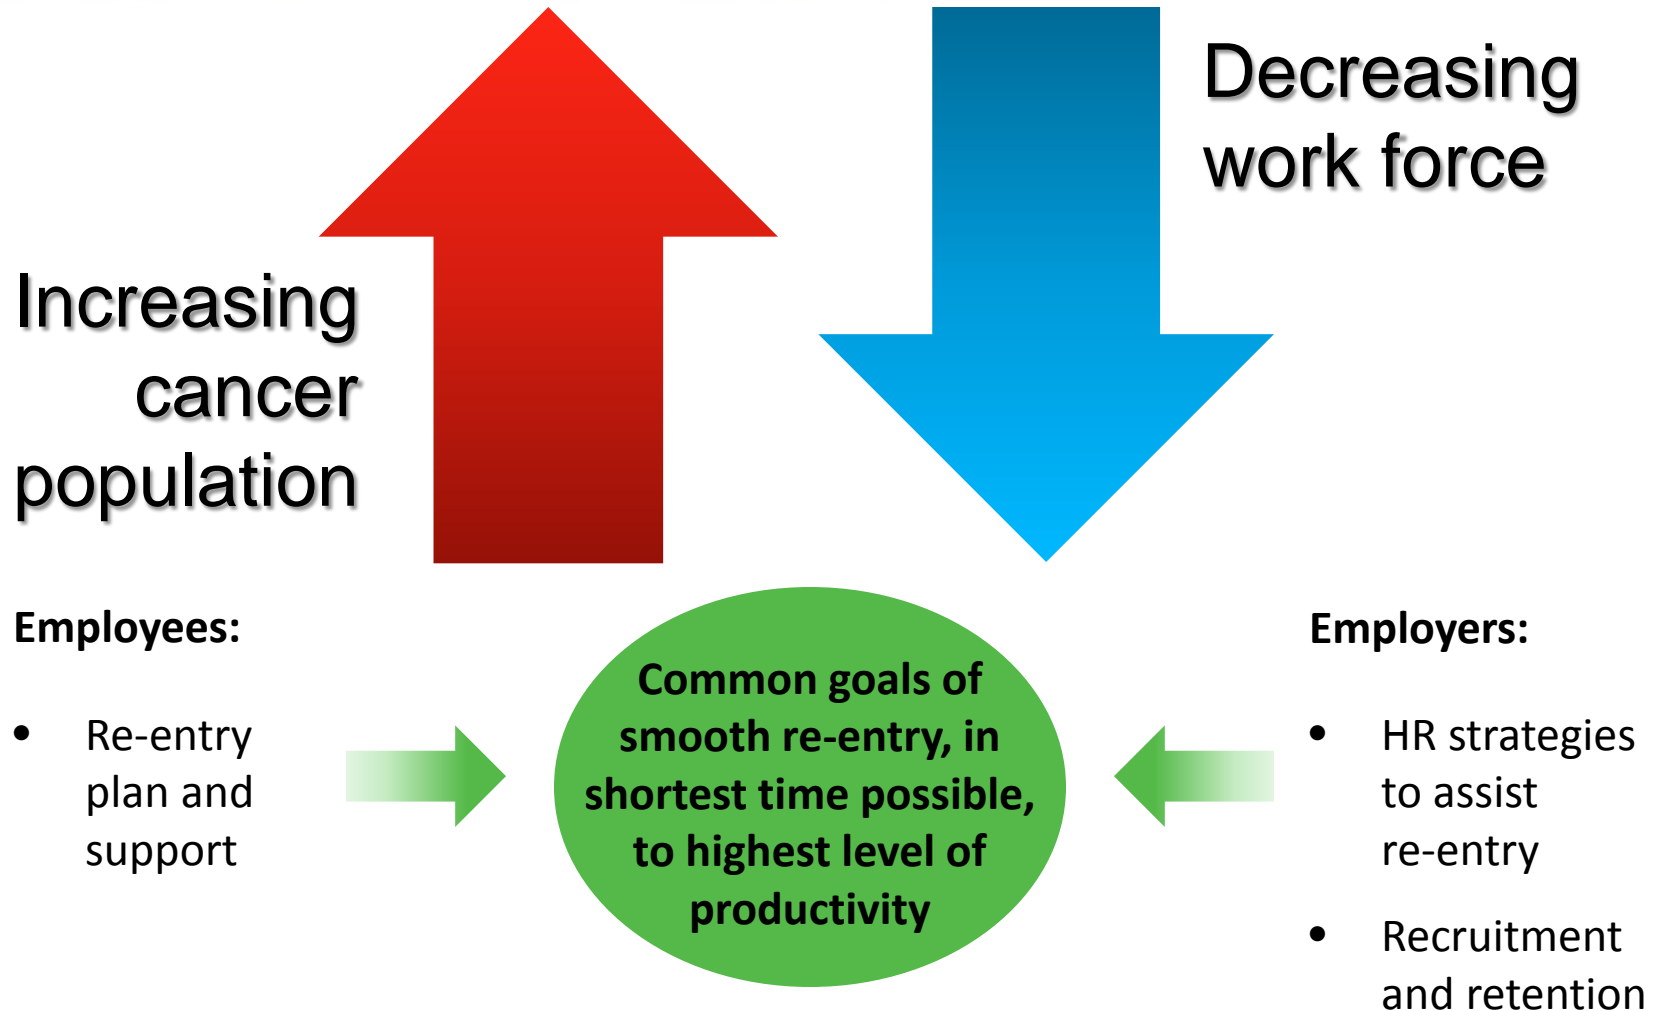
Increasing cancer population

Decreasing work force

Employees:

- Re-entry plan and support

Common goals of smooth re-entry, in shortest time possible, to highest level of productivity

Employers:

- HR strategies to assist re-entry
- Recruitment and retention